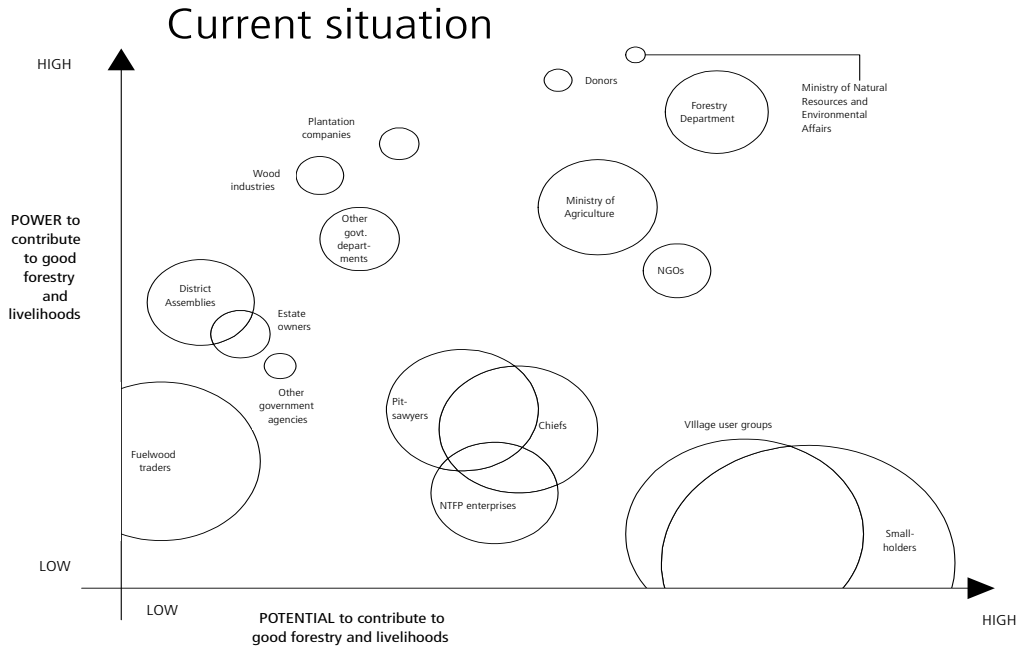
Current situation

HIGH

POWER to contribute to good forestry and livelihoods

LOW

Donors

Ministry of Natural Resources and Environmental Affairs

Forestry Department

Plantation companies

Wood industries

Other govt. depart-ments

Ministry of Agriculture

NGOs

District Assemblies

Estate owners

Other government agencies

Pit-sawyers

Chiefs

Fuelwood traders

NTFP enterprises

VIllage user groups

Small-holders

LOW

POTENTIAL to contribute to good forestry and livelihoods

HIGH